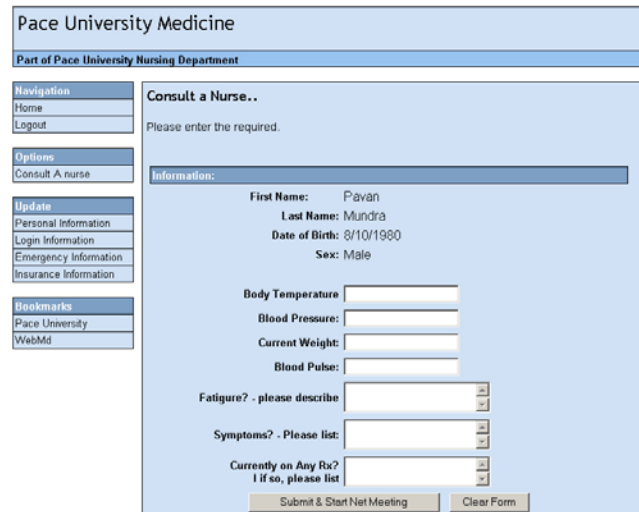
Pace University Medicine

Part of Pace University Nursing Department

Navigation
Home
Logout

Options
Consult A nurse

Update
Personal Information
Login Information
Emergency Information
Insurance Information

Bookmarks
Pace University
WebMd

Consult a Nurse..

Please enter the required.

Information:

First Name: Pavan
Last Name: Mundra
Date of Birth: 8/10/1980
Sex: Male

Body Temperature
Blood Pressure:
Current Weight:
Blood Pulse:
Fatigure? - please describe
Symptoms? - Please list:
Currently on Any Rx? I if so, please list

Submit & Start Net Meeting
Clear Form